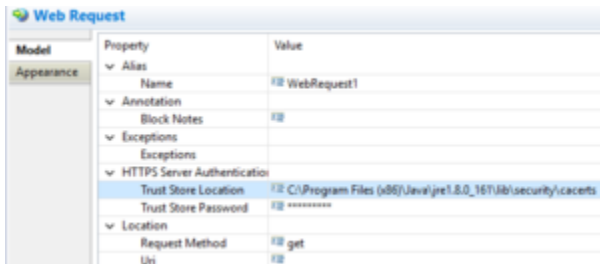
Web Request

Model
Appearance

| Property | Value |
|---|---|
| Alias | |
| Name | WebRequest1 |
| Annotation | |
| Block Notes | |
| Exceptions | |
| Exceptions | |
| HTTPS Server Authenticatio | |
| Trust Store Location | C:\Program Files (x86)\Java\jre1.8.0_161\lib\security\cacerts |
| Trust Store Password | ********* |
| Location | |
| Request Method | get |
| Uri | |